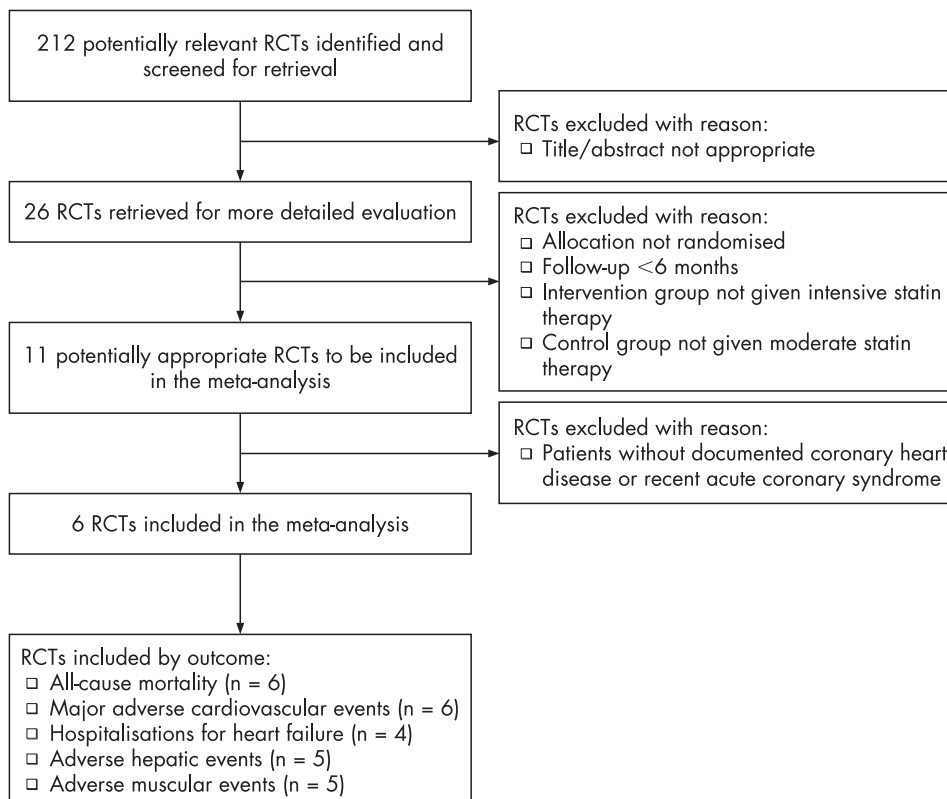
212 potentially relevant RCTs identified and screened for retrieval

RCTs excluded with reason:
□ Title/abstract not appropriate

26 RCTs retrieved for more detailed evaluation

RCTs excluded with reason:
□ Allocation not randomised
□ Follow-up <6 months
□ Intervention group not given intensive statin therapy
□ Control group not given moderate statin therapy

11 potentially appropriate RCTs to be included in the meta-analysis

RCTs excluded with reason:
□ Patients without documented coronary heart disease or recent acute coronary syndrome

6 RCTs included in the meta-analysis

RCTs included by outcome:
□ All-cause mortality (n = 6)
□ Major adverse cardiovascular events (n = 6)
□ Hospitalisations for heart failure (n = 4)
□ Adverse hepatic events (n = 5)
□ Adverse muscular events (n = 5)